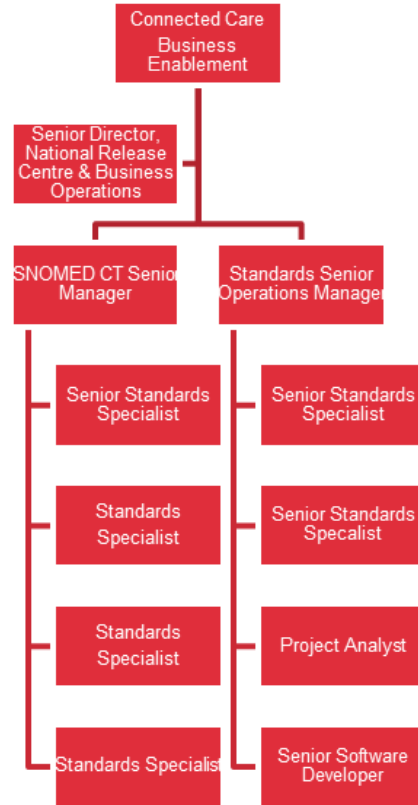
Connected Care Business Enablement

Senior Director, National Release Centre & Business Operations

SNOMED CT Senior Manager

Senior Standards Specialist

Standards Specialist

Standards Specialist

Standards Specialist

Standards Senior Operations Manager

Senior Standards Specialist

Senior Standards Specalist

Project Analyst

Senior Software Developer